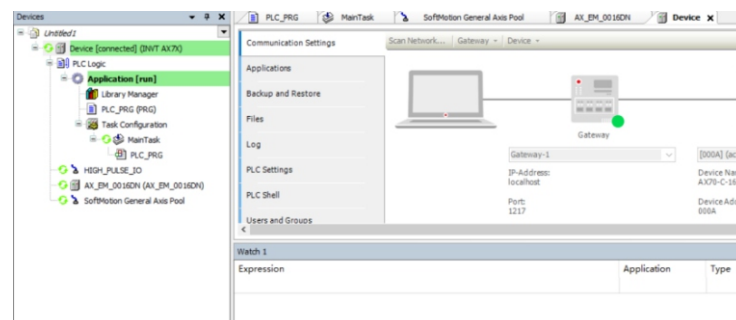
Devices
Untitled1
Device [connected] (INVT AX7X)
PLC Logic
Application [run]
Library Manager
PLC_PRG (PRG)
Task Configuration
MainTask
PLC_PRG
HIGH_PULSE_IO
AX_EM_0016DN (AX_EM_0016DN)
SoftMotion General Axis Pool

PLC_PRG
MainTask
SoftMotion General Axis Pool
AX_EM_0016DN
Device

Communication Settings
Applications
Backup and Restore
Files
Log
PLC Settings
PLC Shell
Users and Groups

Scan Network...
Gateway
Device

Gateway
Gateway-1
IP-Address:
localhost
Port:
1217
[000A] (ac
Device Na
AX70-C-16
Device Ad
000A

Watch 1
Expression
Application
Type